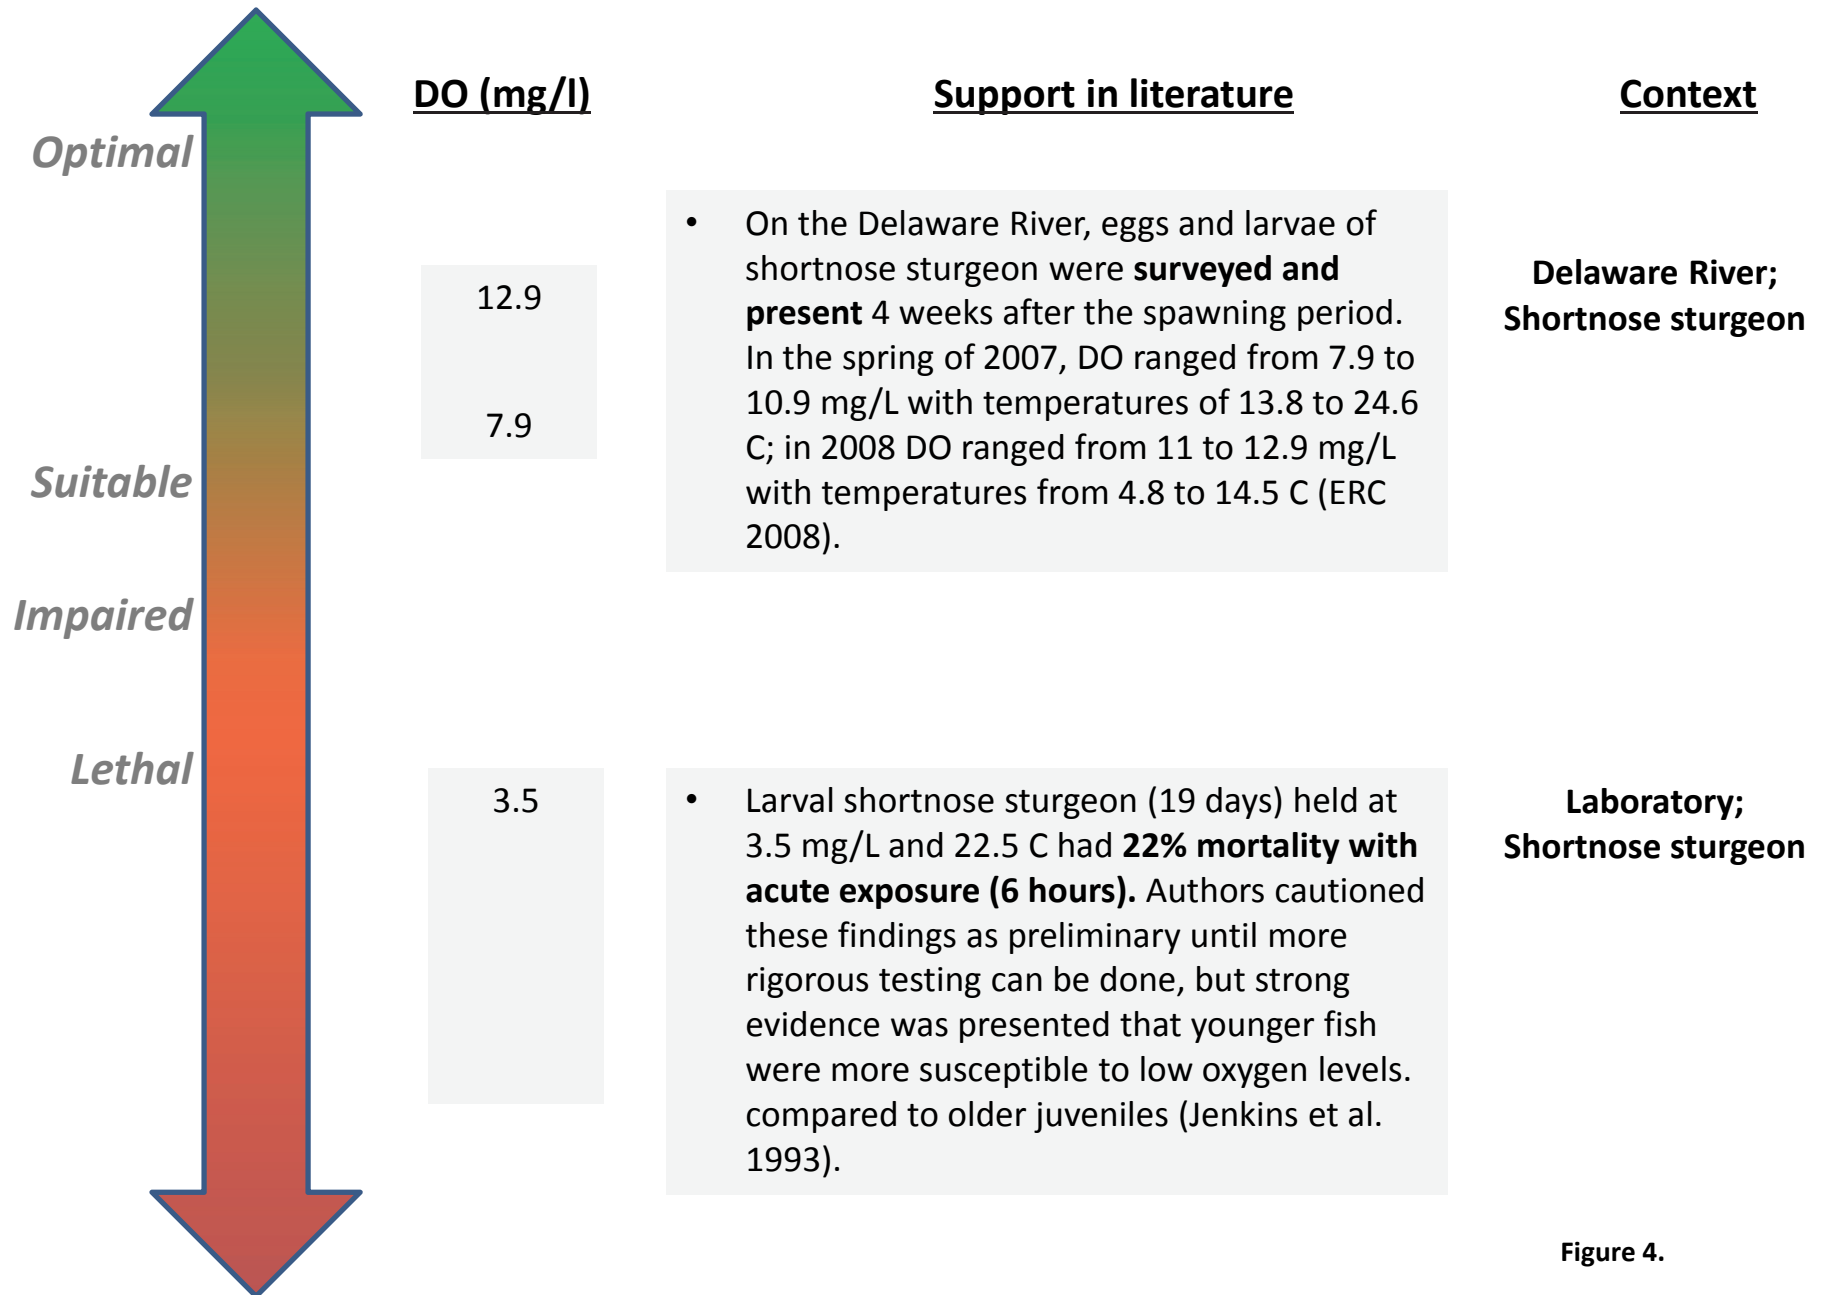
Optimal

Suitable

Impaired

Lethal

DO (mg/l)

Support in literature

Context

12.9

7.9

• On the Delaware River, eggs and larvae of shortnose sturgeon were **surveyed and present** 4 weeks after the spawning period. In the spring of 2007, DO ranged from 7.9 to 10.9 mg/L with temperatures of 13.8 to 24.6 C; in 2008 DO ranged from 11 to 12.9 mg/L with temperatures from 4.8 to 14.5 C (ERC 2008).

Delaware River; Shortnose sturgeon

3.5

• Larval shortnose sturgeon (19 days) held at 3.5 mg/L and 22.5 C had **22% mortality with acute exposure (6 hours).** Authors cautioned these findings as preliminary until more rigorous testing can be done, but strong evidence was presented that younger fish were more susceptible to low oxygen levels. compared to older juveniles (Jenkins et al. 1993).

Laboratory; Shortnose sturgeon

Figure 4.